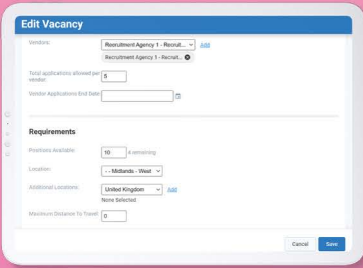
Edit Vacancy

Vendors: Recruitment Agency 1 - Recruit... Add

Recruitment Agency 1 - Recruit...

Total applications allowed per vendor: 5

Vendor Applications End Date:

Requirements

Positions Available: 10 4 remaining

Location: - - Midlands - West

Additional Locations: United Kingdom Add

None Selected

Maximum Distance To Travel: 0

Cancel Save